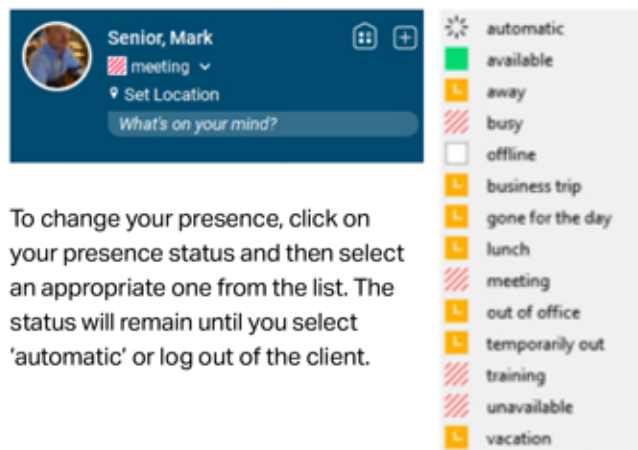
Senior, Mark
meeting
Set Location
What's on your mind?

To change your presence, click on your presence status and then select an appropriate one from the list. The status will remain until you select 'automatic' or log out of the client.

automatic
available
away
busy
offline
business trip
gone for the day
lunch
meeting
out of office
temporarily out
training
unavailable
vacation